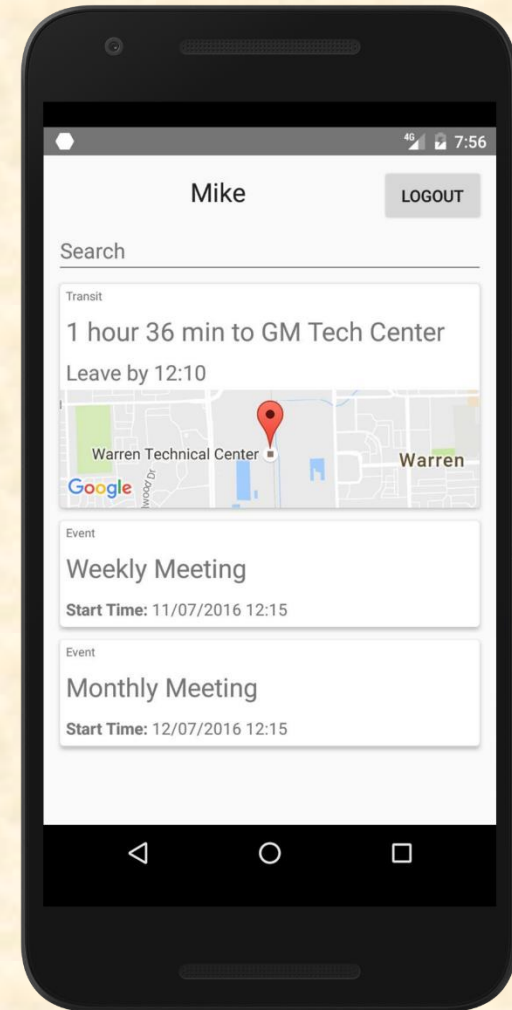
4G 7:56

Mike

LOGOUT

Search

Transit

1 hour 36 min to GM Tech Center

Leave by 12:10

Warren Technical Center

Warren

Google

Event

Weekly Meeting

**Start Time:** 11/07/2016 12:15

Event

Monthly Meeting

**Start Time:** 12/07/2016 12:15